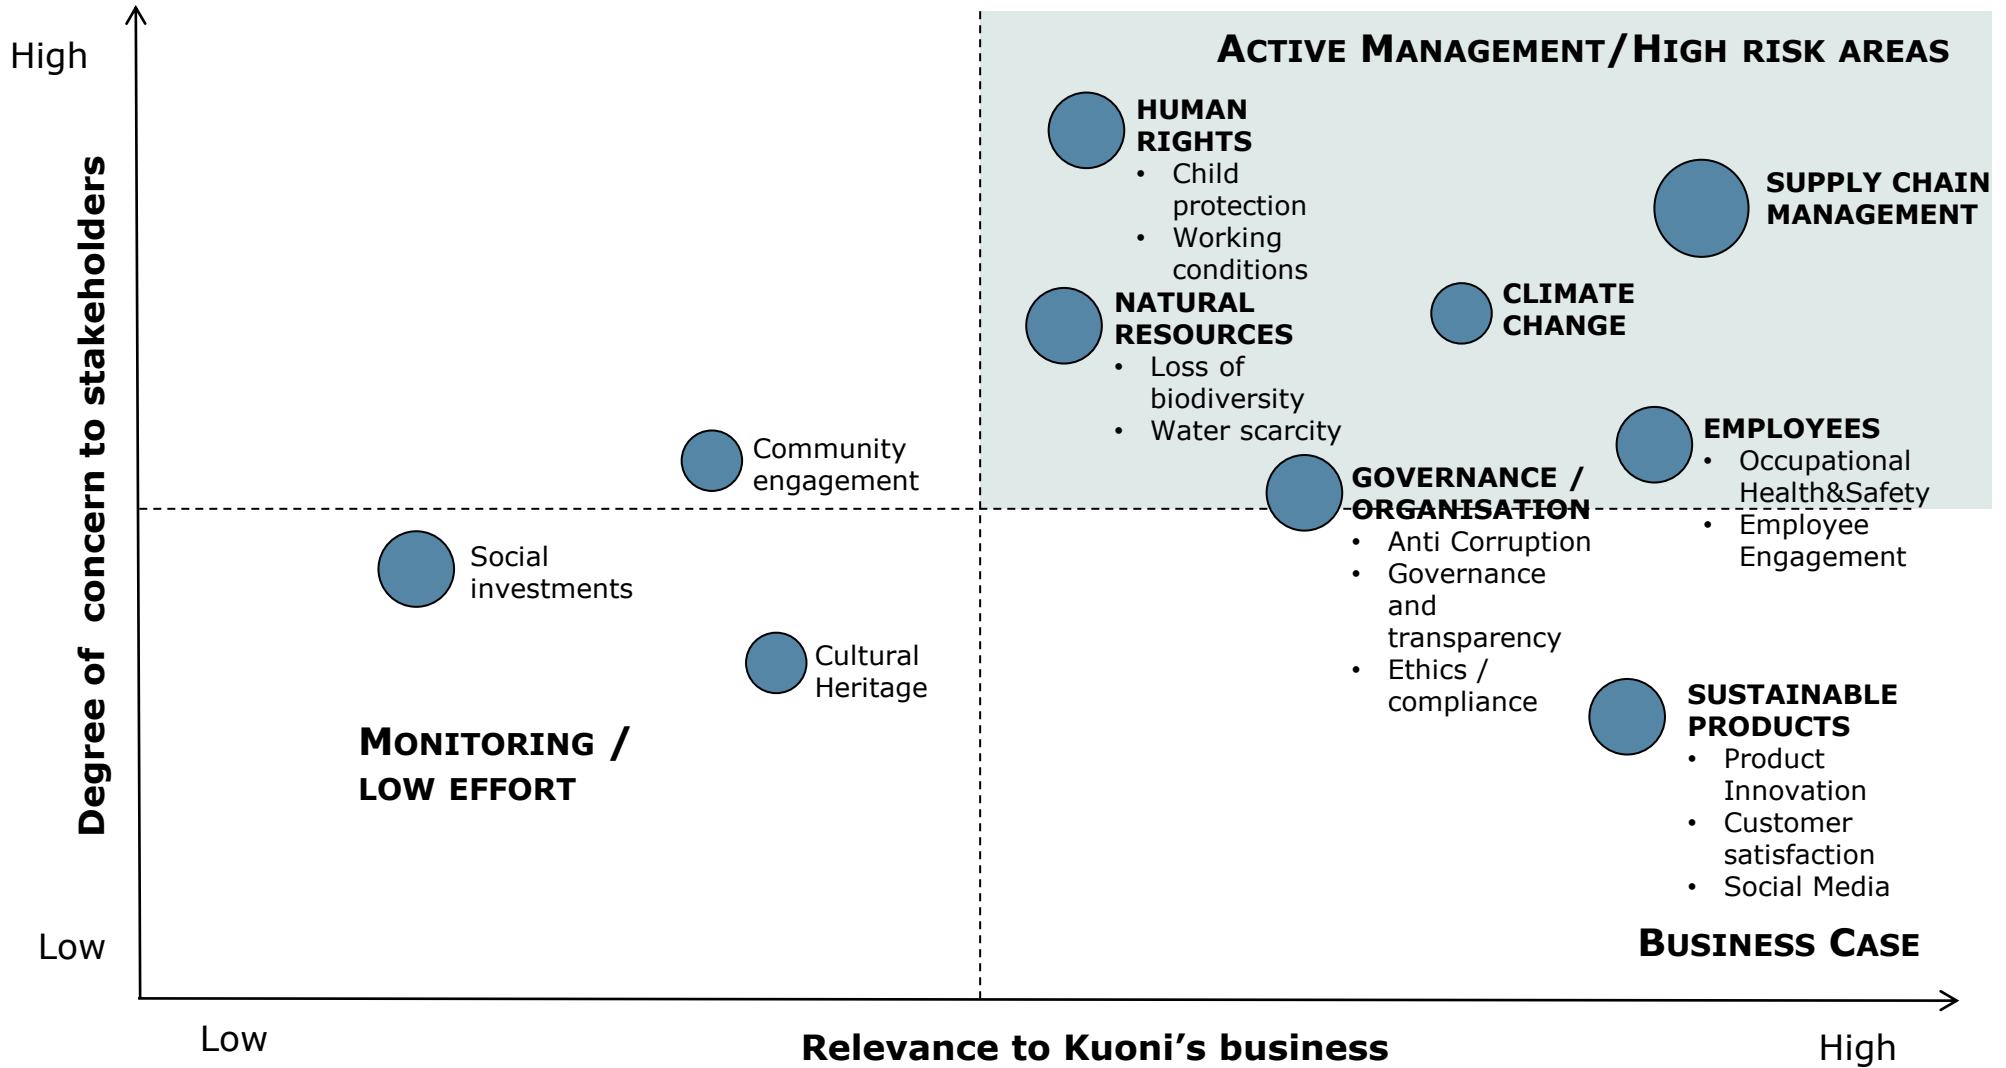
High

Degree of concern to stakeholders

Low

ACTIVE MANAGEMENT/HIGH RISK AREAS

HUMAN RIGHTS
• Child protection
• Working conditions

SUPPLY CHAIN MANAGEMENT

NATURAL RESOURCES
• Loss of biodiversity
• Water scarcity

CLIMATE CHANGE

EMPLOYEES
• Occupational Health&Safety
• Employee Engagement

Community engagement

GOVERNANCE / ORGANISATION
• Anti Corruption
• Governance and transparency
• Ethics / compliance

Social investments

Cultural Heritage

SUSTAINABLE PRODUCTS
• Product Innovation
• Customer satisfaction
• Social Media

MONITORING / LOW EFFORT

BUSINESS CASE

Low

Relevance to Kuoni's business

High